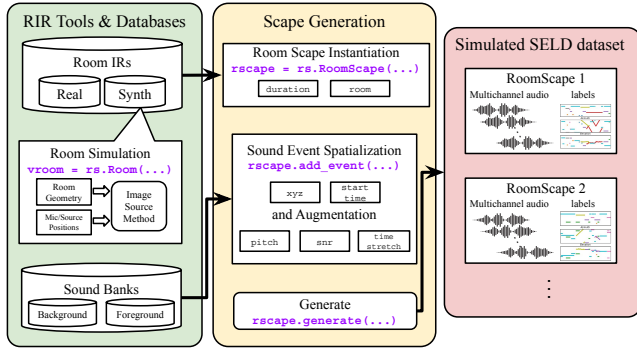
RIR Tools & Databases

Room IRs

Real

Synth

Room Simulation
vroom = rs.Room(...)

Room Geometry

Mic/Source Positions

Image Source Method

Sound Banks

Background

Foreground

Scape Generation

Room Scape Instantiation
rscape = rs.RoomScape(...)

duration

room

Sound Event Spatialization
rscape.add_event(...)

xyz

start time

and Augmentation

pitch

snr

time stretch

Generate
rscape.generate(...)

Simulated SELD dataset

RoomScape 1
Multichannel audio
labels

RoomScape 2
Multichannel audio
labels

⋮